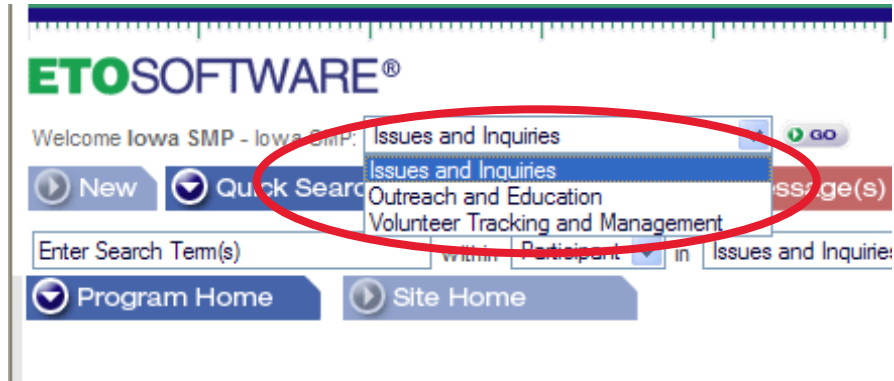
ETOSOFTWARE®

Welcome Iowa SMP - Iowa SMP: Issues and Inquiries GO

Issues and Inquiries
Outreach and Education
Volunteer Tracking and Management

New Quick Searc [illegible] essage(s)

Enter Search Term(s) Within Participant in Issues and Inquiries

Program Home Site Home